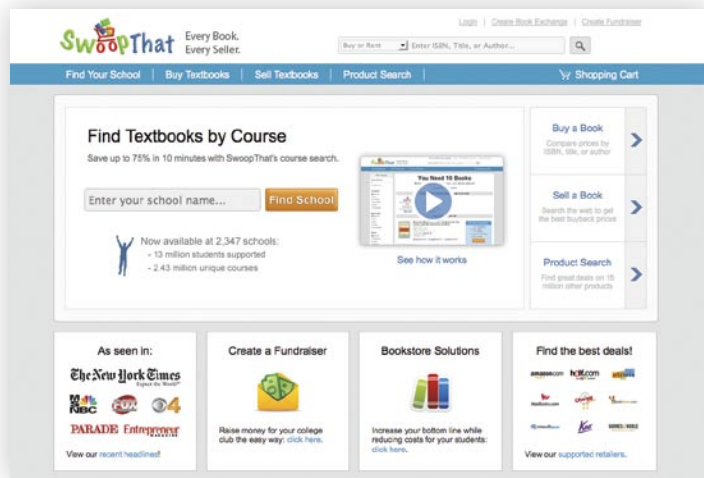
Login | Create Book Exchange | Create Fundraiser

SwoopThat Every Book. Every Seller.

Buy or Rent | Enter ISBN, Title, or Author...

Find Your School | Buy Textbooks | Sell Textbooks | Product Search | Shopping Cart

Find Textbooks by Course

Save up to 75% in 10 minutes with SwoopThat's course search.

Enter your school name... Find School

Now available at 2,347 schools:
- 13 million students supported
- 2.43 million unique courses

You Need 10 Books

See how it works

Buy a Book
Compare prices by ISBN, title, or author

Sell a Book
Search the web to get the best buyback prices

Product Search
Find great deals on 15 million other products

As seen in:

The New York Times

NBC FOX 4

PARADE Entrepreneur

View our recent headlines!

Create a Fundraiser

Raise money for your college club the easy way: click here.

Bookstore Solutions

Increase your bottom line while reducing costs for your students: click here.

Find the best deals!

amazon.com half.com

View our supported retailers.